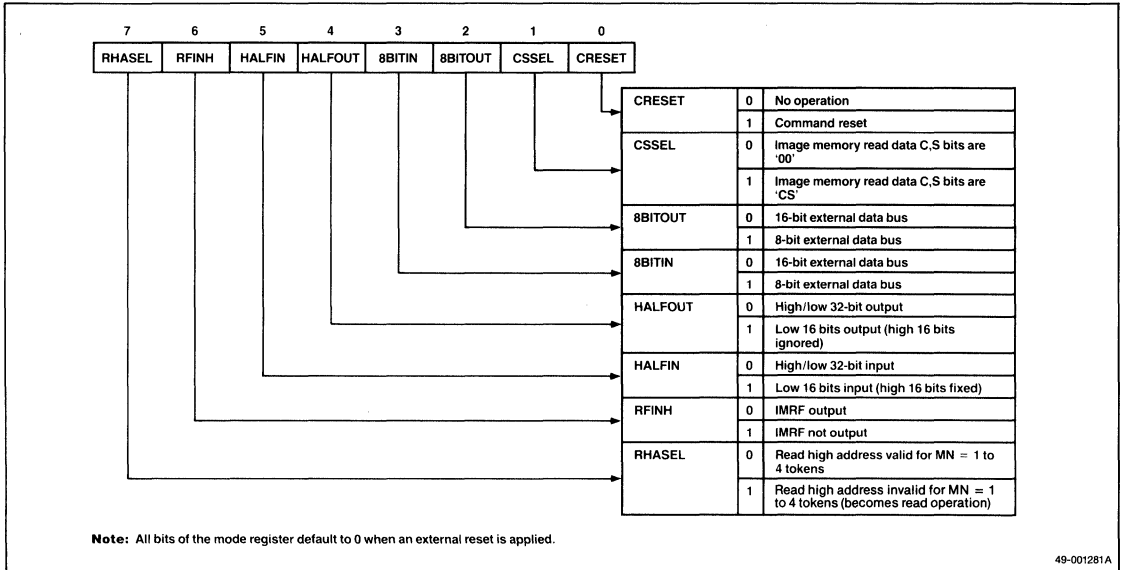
| 7 | 6 | 5 | 4 | 3 | 2 | 1 | 0 |
|---|---|---|---|---|---|---|---|
| RHASEL | RFINH | HALFIN | HALFOUT | 8BITIN | 8BITOUT | CSSEL | CRESET |

| | | |
|---|---|---|
| CRESET | 0 | No operation |
| | 1 | Command reset |
| CSSEL | 0 | Image memory read data C,S bits are '00' |
| | 1 | Image memory read data C,S bits are 'CS' |
| 8BITOUT | 0 | 16-bit external data bus |
| | 1 | 8-bit external data bus |
| 8BITIN | 0 | 16-bit external data bus |
| | 1 | 8-bit external data bus |
| HALFOUT | 0 | High/low 32-bit output |
| | 1 | Low 16 bits output (high 16 bits ignored) |
| HALFIN | 0 | High/low 32-bit input |
| | 1 | Low 16 bits input (high 16 bits fixed) |
| RFINH | 0 | IMRF output |
| | 1 | IMRF not output |
| RHASEL | 0 | Read high address valid for MN = 1 to 4 tokens |
| | 1 | Read high address invalid for MN = 1 to 4 tokens (becomes read operation) |

Note: All bits of the mode register default to 0 when an external reset is applied.

49-001281A